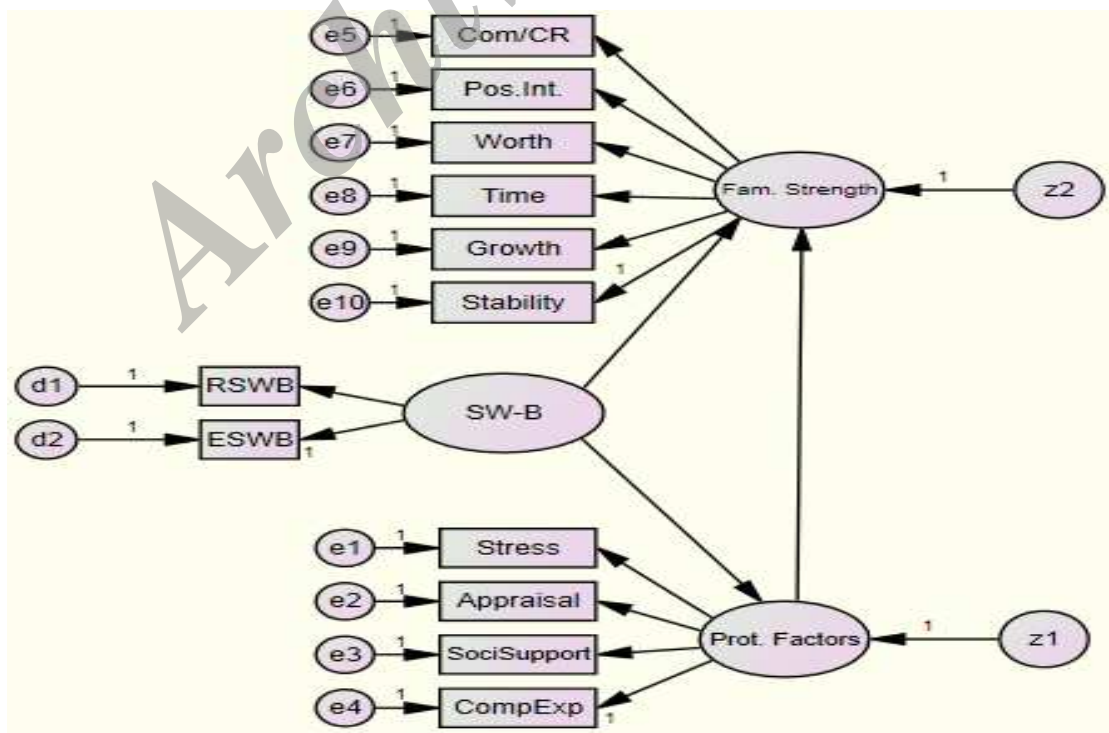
e5 1 Com/CR
e6 1 Pos.Int.
e7 1 Worth
e8 1 Time
e9 1 Growth
e10 1 Stability
1
Fam. Strength
1 z2
d1 1 RSWB
d2 1 ESWB 1
SW-B
e1 1 Stress
e2 1 Appraisal
e3 1 SociSupport
e4 1 CompExp 1
Prot. Factors
1 z1